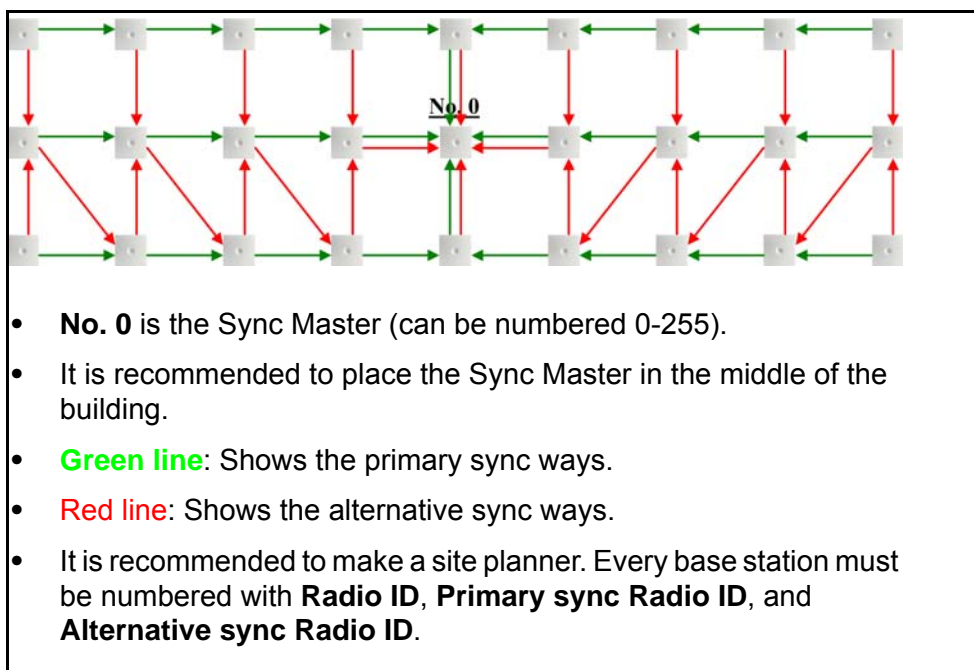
No. 0

- **No. 0** is the Sync Master (can be numbered 0-255).
- It is recommended to place the Sync Master in the middle of the building.
- **Green line**: Shows the primary sync ways.
- Red line: Shows the alternative sync ways.
- It is recommended to make a site planner. Every base station must be numbered with **Radio ID**, **Primary sync Radio ID**, and **Alternative sync Radio ID**.